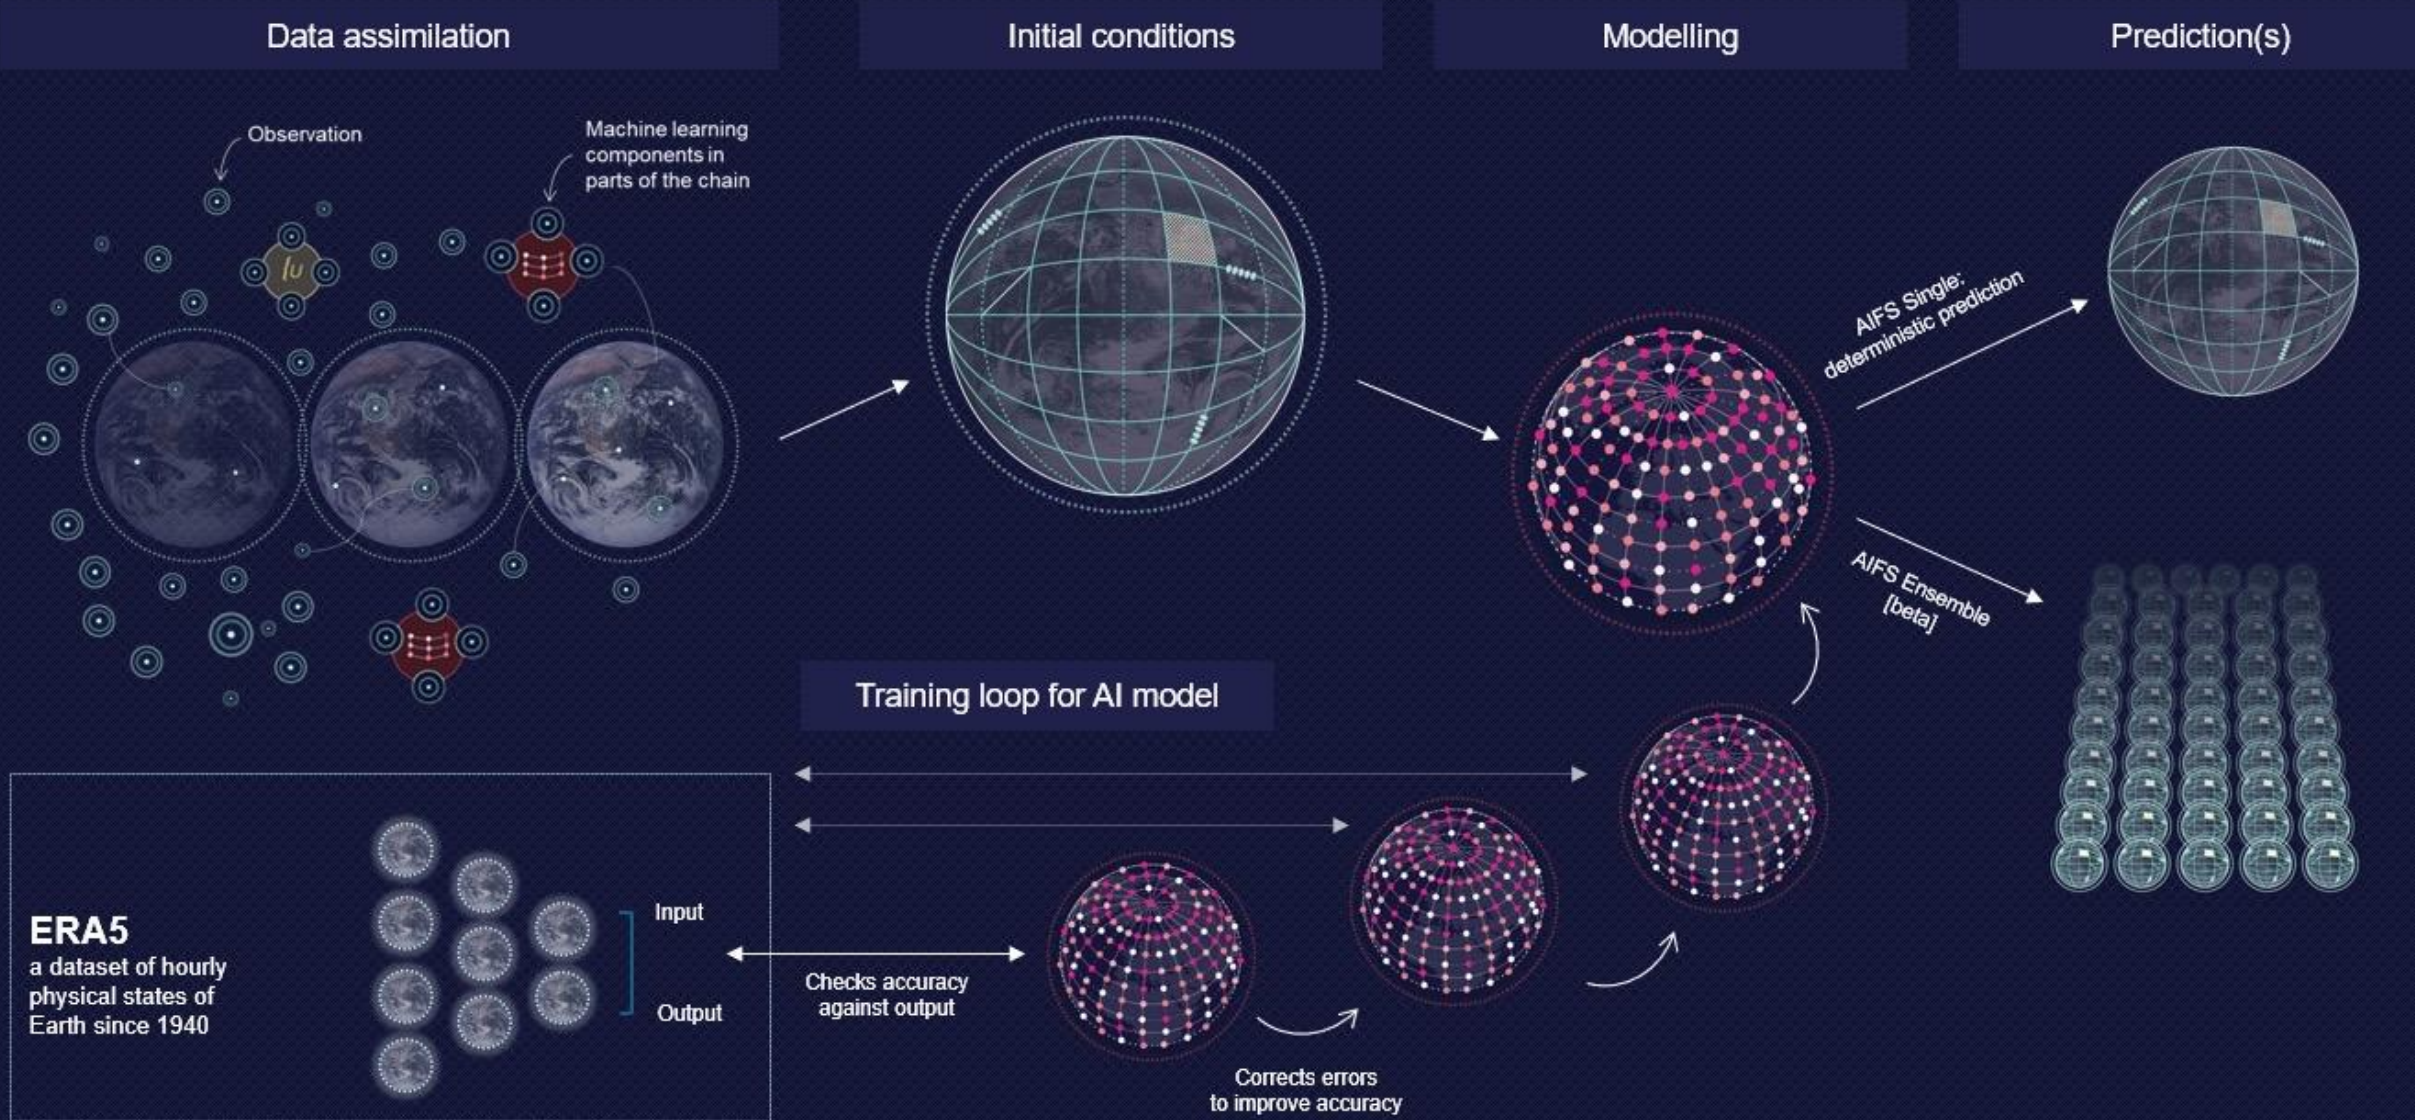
Data assimilation

Initial conditions

Modelling

Prediction(s)

Observation

Machine learning components in parts of the chain

AIFS Single: deterministic prediction

AIFS Ensemble [beta]

Training loop for AI model

ERA5
a dataset of hourly physical states of Earth since 1940

Input

Output

Checks accuracy against output

Corrects errors to improve accuracy